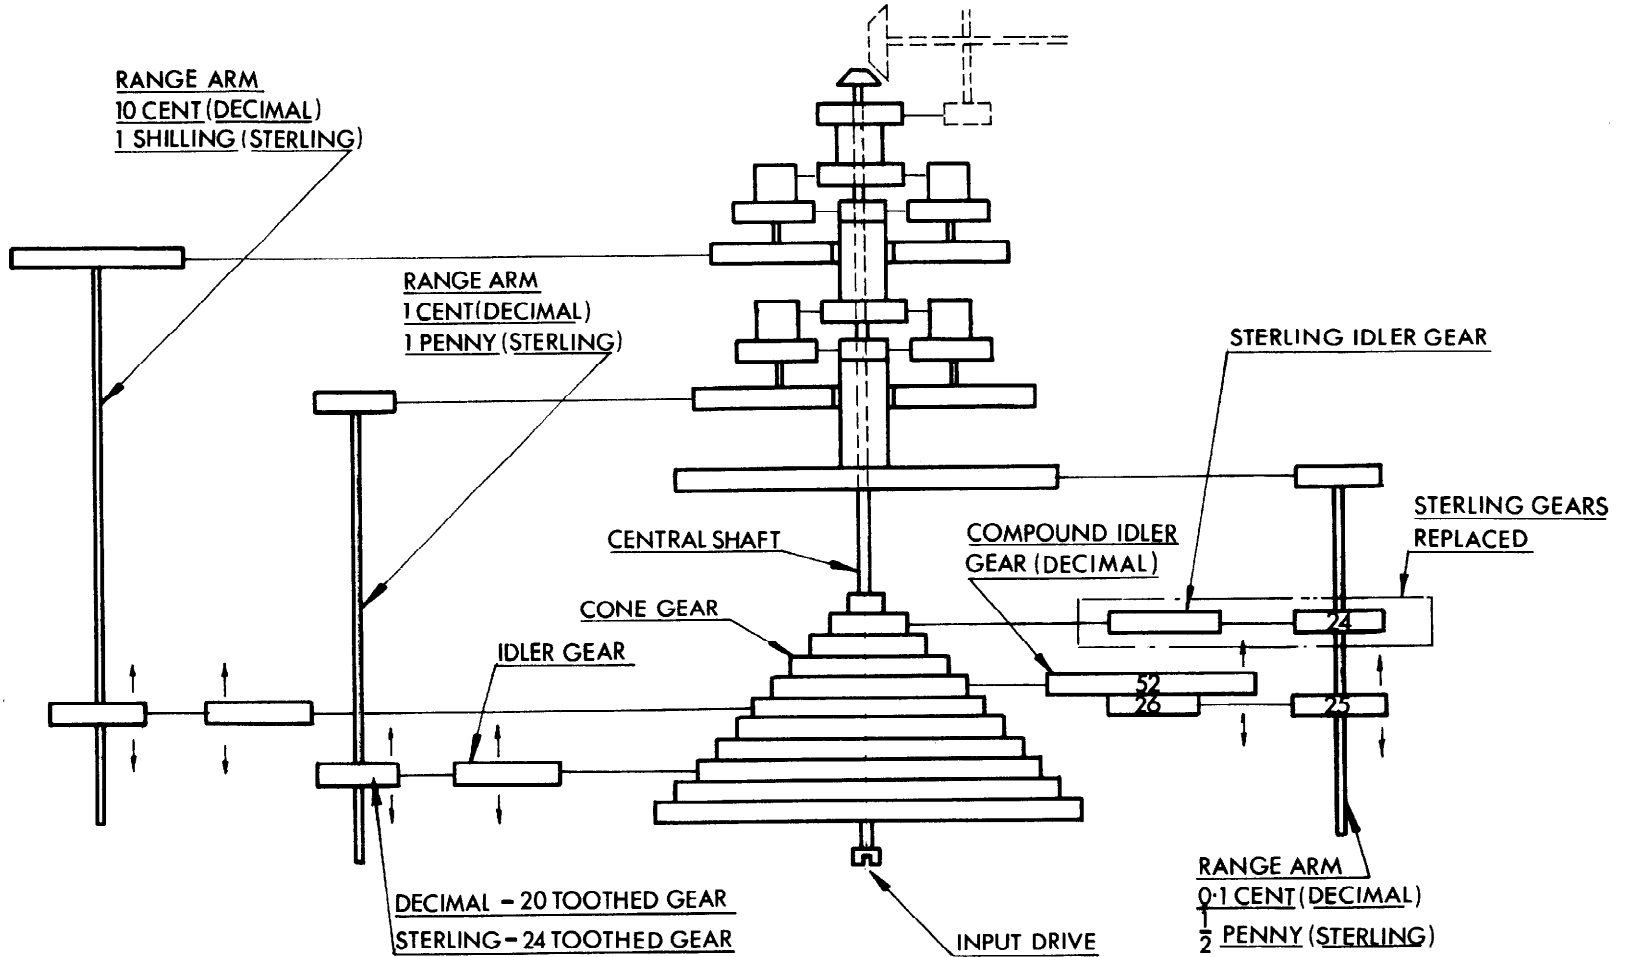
RANGE ARM
10 CENT (DECIMAL)
1 SHILLING (STERLING)

RANGE ARM
1 CENT (DECIMAL)
1 PENNY (STERLING)

STERLING IDLER GEAR

STERLING GEARS
REPLACED

COMPOUND IDLER
GEAR (DECIMAL)

CENTRAL SHAFT

CONE GEAR

IDLER GEAR

24

52

26

25

DECIMAL – 20 TOOTHED GEAR
STERLING – 24 TOOTHED GEAR

INPUT DRIVE

RANGE ARM
0·1 CENT (DECIMAL)
$\frac{1}{2}$ PENNY (STERLING)